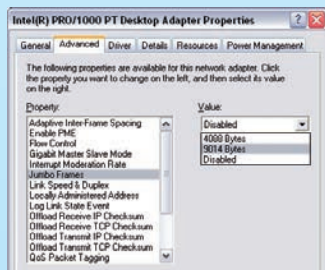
Intel(R) PRO/1000 PT Desktop Adapter Properties ? X

General Advanced Driver Details Resources Power Management

The following properties are available for this network adapter. Click the property you want to change on the left, and then select its value on the right.

Property:
Adaptive Inter-Frame Spacing
Enable PME
Flow Control
Gigabit Master Slave Mode
Interrupt Moderation Rate
Jumbo Frames
Link Speed & Duplex
Locally Administered Address
Log Link State Event
Offload Receive IP Checksum
Offload Receive TCP Checksum
Offload Transmit IP Checksum
Offload Transmit TCP Checksum
QoS Packet Tagging

Value:
Disabled
4088 Bytes
9014 Bytes
Disabled